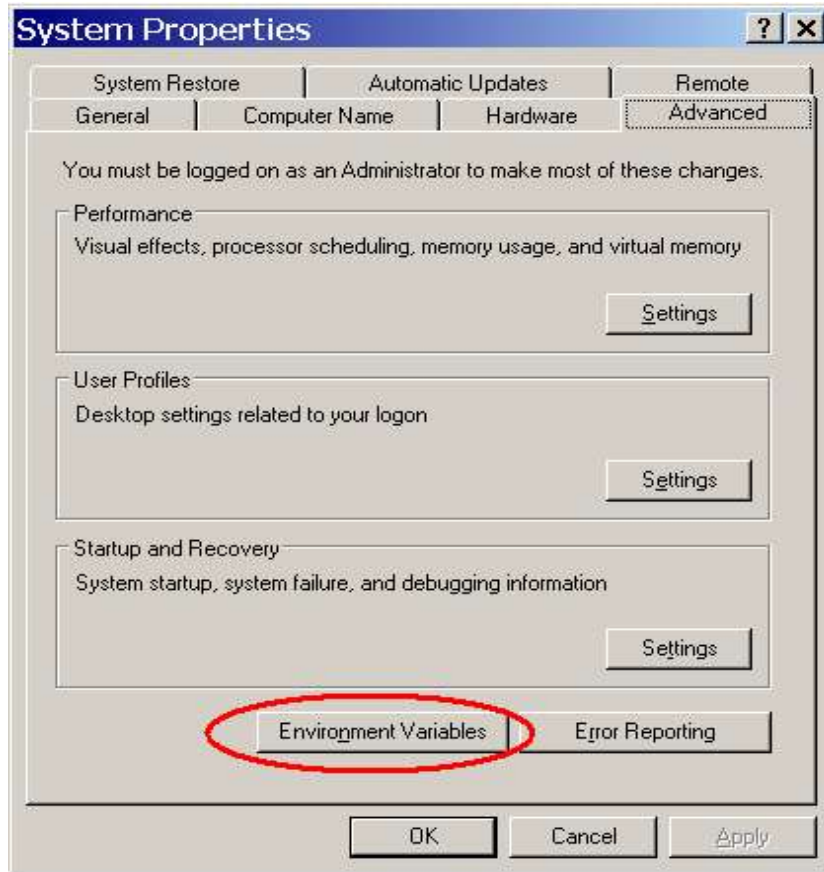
System Properties

?

X

System Restore

Automatic Updates

Remote

General

Computer Name

Hardware

Advanced

You must be logged on as an Administrator to make most of these changes.

Performance

Visual effects, processor scheduling, memory usage, and virtual memory

Settings

User Profiles

Desktop settings related to your logon

Settings

Startup and Recovery

System startup, system failure, and debugging information

Settings

Environment Variables

Error Reporting

OK

Cancel

Apply